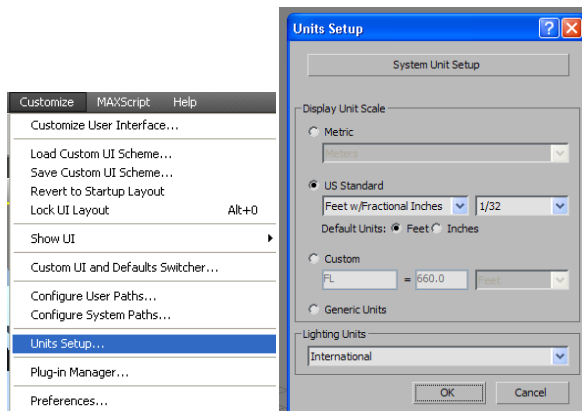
Customize MAXScript Help
Customize User Interface...
Load Custom UI Scheme...
Save Custom UI Scheme...
Revert to Startup Layout
Lock UI Layout Alt+0
Show UI
Custom UI and Defaults Switcher...
Configure User Paths...
Configure System Paths...
Units Setup...
Plug-in Manager...
Preferences...

Units Setup
System Unit Setup
Display Unit Scale
Metric
Meters
US Standard
Feet w/Fractional Inches
1/32
Default Units: Feet Inches
Custom
FL
= 660.0
Feet
Generic Units
Lighting Units
International
OK
Cancel